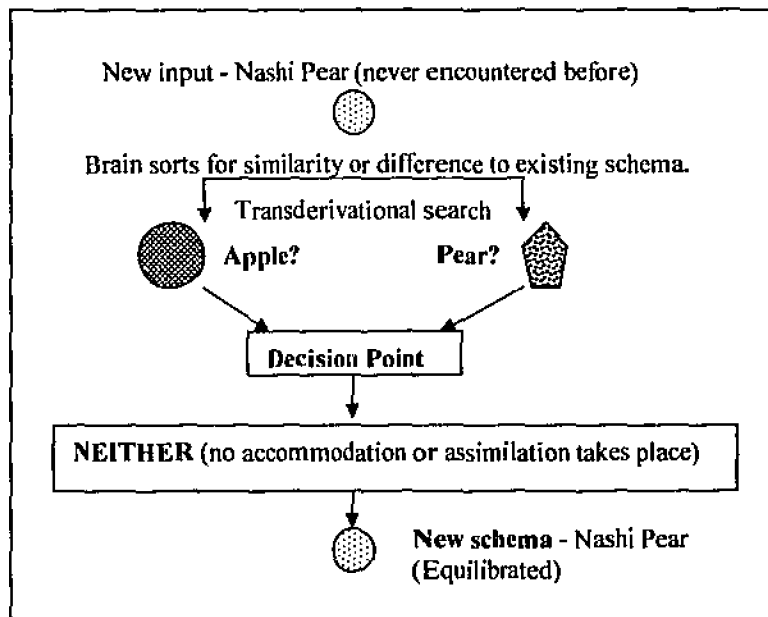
New input - Nashi Pear (never encountered before)

Brain sorts for similarity or difference to existing schema.

Transderivational search

Apple?

Pear?

Decision Point

NEITHER (no accommodation or assimilation takes place)

New schema - Nashi Pear (Equilibrated)